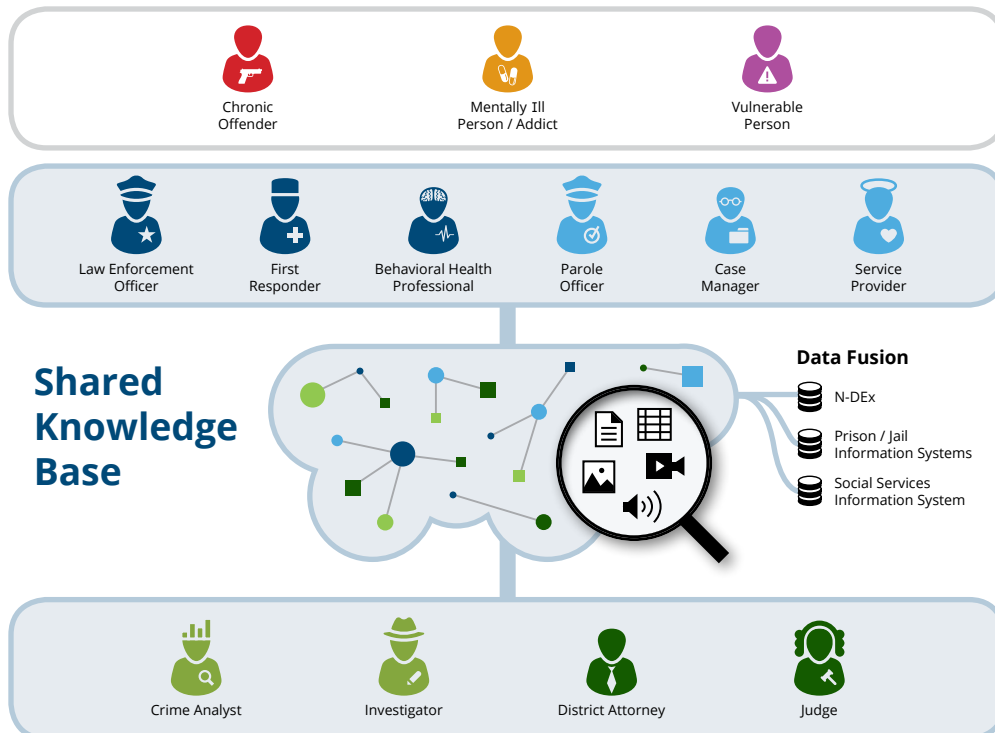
Chronic Offender

Mentally Ill Person / Addict

Vulnerable Person

Law Enforcement Officer

First Responder

Behavioral Health Professional

Parole Officer

Case Manager

Service Provider

Shared Knowledge Base

Data Fusion

N-DEx

Prison / Jail Information Systems

Social Services Information System

Crime Analyst

Investigator

District Attorney

Judge